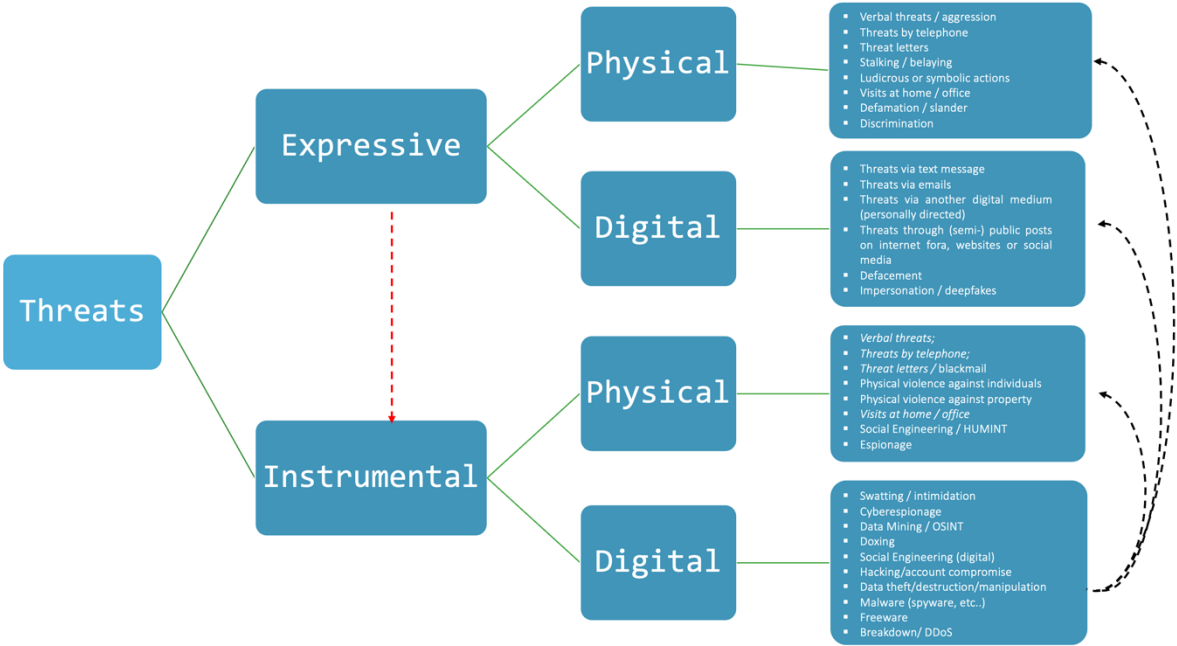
Threats

Expressive

Physical

- Verbal threats / aggression
- Threats by telephone
- Threat letters
- Stalking / belaying
- Ludicrous or symbolic actions
- Visits at home / office
- Defamation / slander
- Discrimination

Digital

- Threats via text message
- Threats via emails
- Threats via another digital medium (personally directed)
- Threats through (semi-) public posts on internet fora, websites or social media
- Defacement
- Impersonation / deepfakes

Instrumental

Physical

- Verbal threats;
- Threats by telephone;
- Threat letters / blackmail
- Physical violence against individuals
- Physical violence against property
- Visits at home / office
- Social Engineering / HUMINT
- Espionage

Digital

- Swatting / intimidation
- Cyberespionage
- Data Mining / OSINT
- Doxing
- Social Engineering (digital)
- Hacking/account compromise
- Data theft/destruction/manipulation
- Malware (spyware, etc..)
- Freeware
- Breakdown/ DDoS